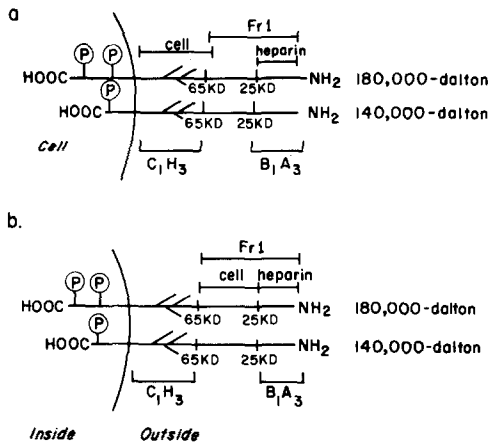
a

Fr1

cell

heparin

P P

HOOC

P

65KD 25KD NH2 180,000-dalton

HOOC

65KD 25KD NH2 140,000-dalton

Cell

C1H3

B1A3

b.

Fr1

cell heparin

P P

HOOC

P

65KD 25KD NH2 180,000-dalton

HOOC

65KD 25KD NH2 140,000-dalton

C1H3

B1A3

Inside

Outside